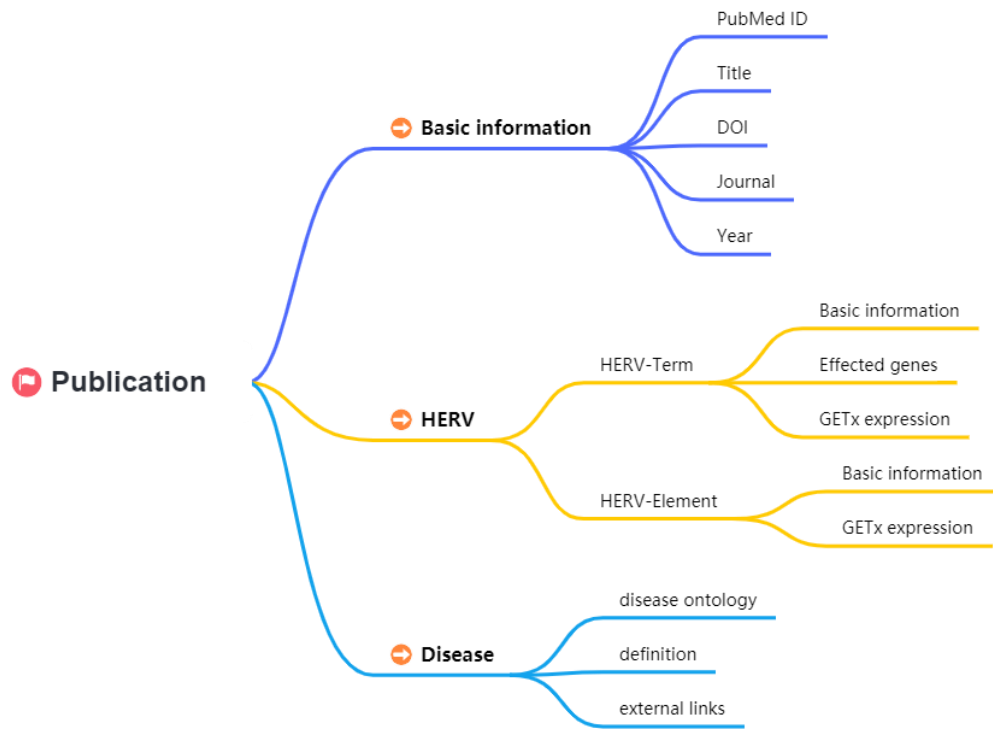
Publication

Basic information

PubMed ID

Title

DOI

Journal

Year

HERV

HERV-Term

Basic information

Effected genes

GETx expression

HERV-Element

Basic information

GETx expression

Disease

disease ontology

definition

external links